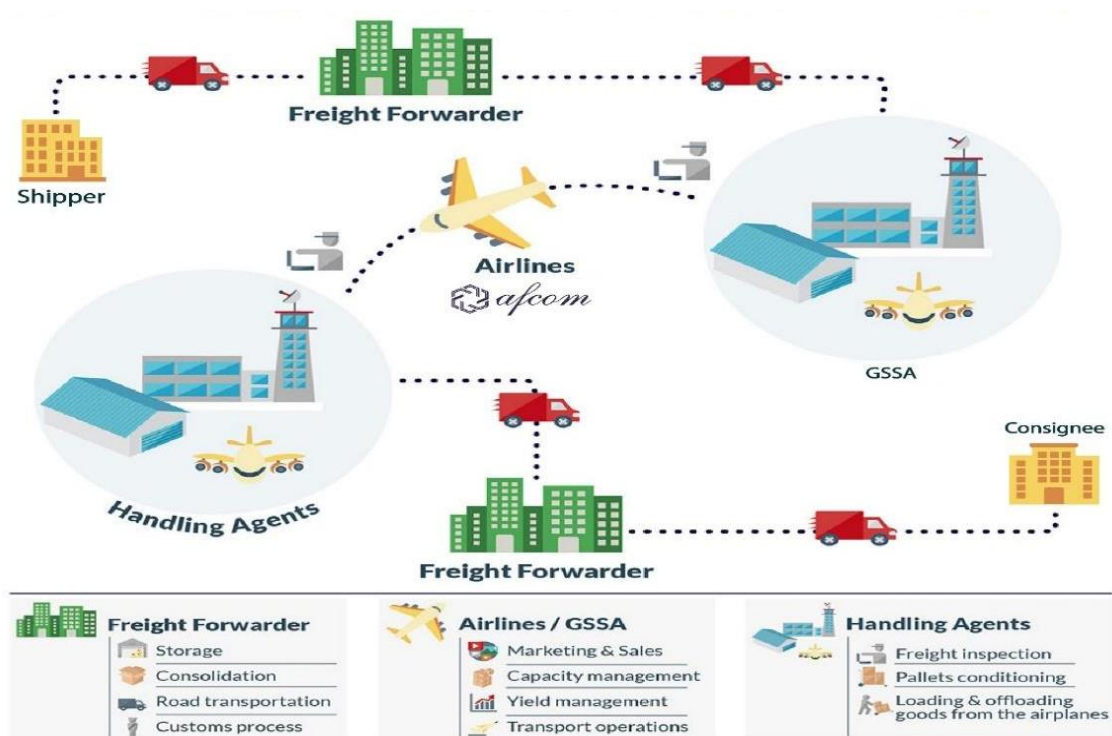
Freight Forwarder

Shipper

Airlines

afcom

GSSA

Consignee

Handling Agents

Freight Forwarder

Freight Forwarder
Storage
Consolidation
Road transportation
Customs process

Airlines / GSSA
Marketing & Sales
Capacity management
Yield management
Transport operations

Handling Agents
Freight inspection
Pallets conditioning
Loading & offloading goods from the airplanes